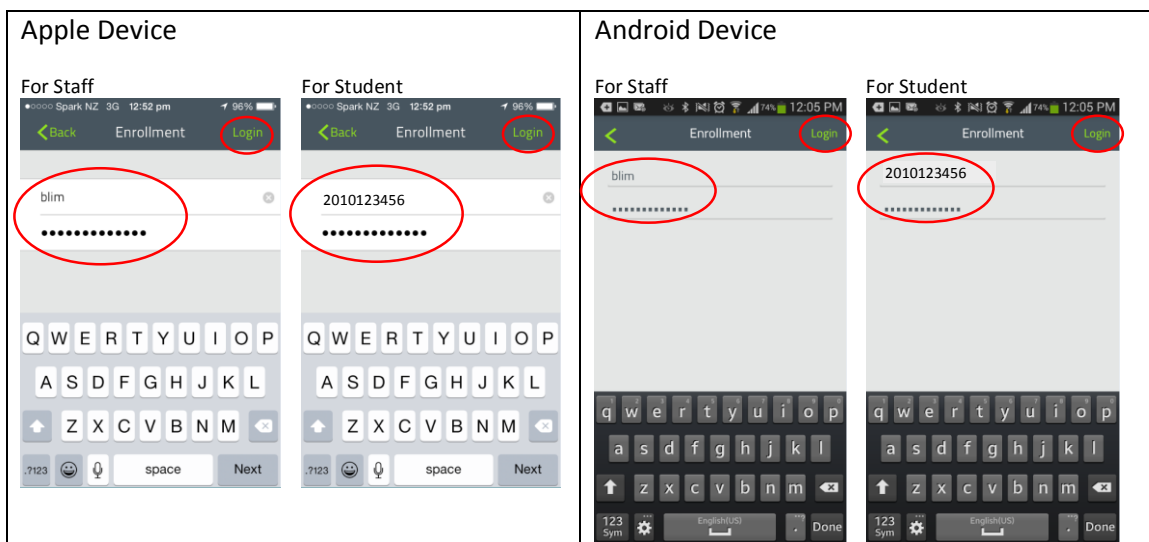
| Apple Device | Android Device |
|---|---|
| For Staff | For Staff |

Apple Device

For Staff

●○○○○ Spark NZ 3G 12:52 pm 96%

Back Enrollment Login

blim

•••••••••••••

Q W E R T Y U I O P
A S D F G H J K L
Z X C V B N M
.?123 space Next

For Student

●○○○○ Spark NZ 3G 12:52 pm 96%

Back Enrollment Login

2010123456

•••••••••••••

Q W E R T Y U I O P
A S D F G H J K L
Z X C V B N M
.?123 space Next

Android Device

For Staff

74% 12:05 PM

Enrollment Login

blim

••••••••••••••

q w e r t y u i o p
a s d f g h j k l
z x c v b n m
123 Sym English(US) Done

For Student

74% 12:05 PM

Enrollment Login

2010123456

••••••••••••••

q w e r t y u i o p
a s d f g h j k l
z x c v b n m
123 Sym English(US) Done